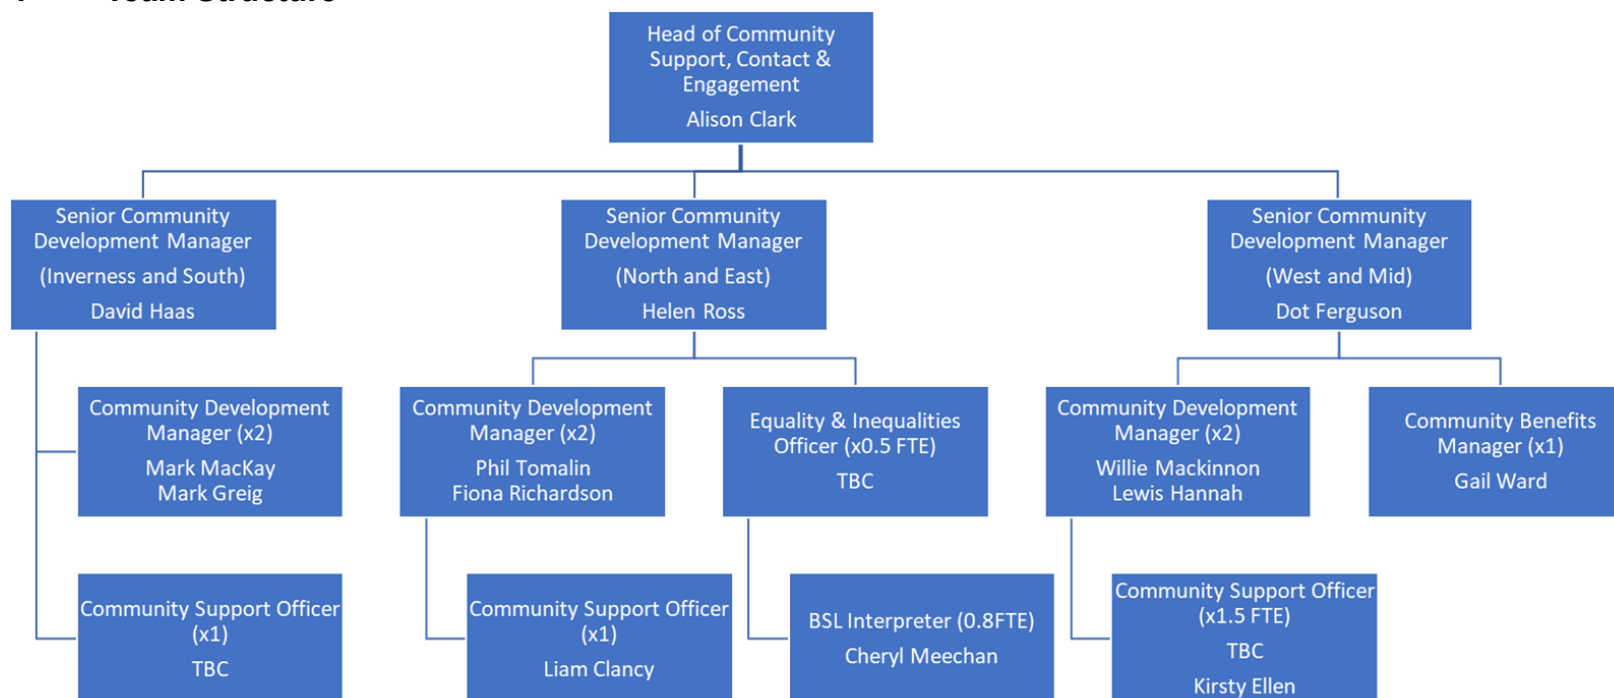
Head of Community Support, Contact & Engagement

Alison Clark

Senior Community Development Manager

(Inverness and South)

David Haas

Senior Community Development Manager

(North and East)

Helen Ross

Senior Community Development Manager

(West and Mid)

Dot Ferguson

Community Development Manager (x2)

Mark MacKay
Mark Greig

Community Development Manager (x2)

Phil Tomalin
Fiona Richardson

Equality & Inequalities Officer (x0.5 FTE)

TBC

Community Development Manager (x2)

Willie Mackinnon
Lewis Hannah

Community Benefits Manager (x1)

Gail Ward

Community Support Officer (x1)

TBC

Community Support Officer (x1)

Liam Clancy

BSL Interpreter (0.8FTE)

Cheryl Meechan

Community Support Officer (x1.5 FTE)

TBC

Kirsty Ellen